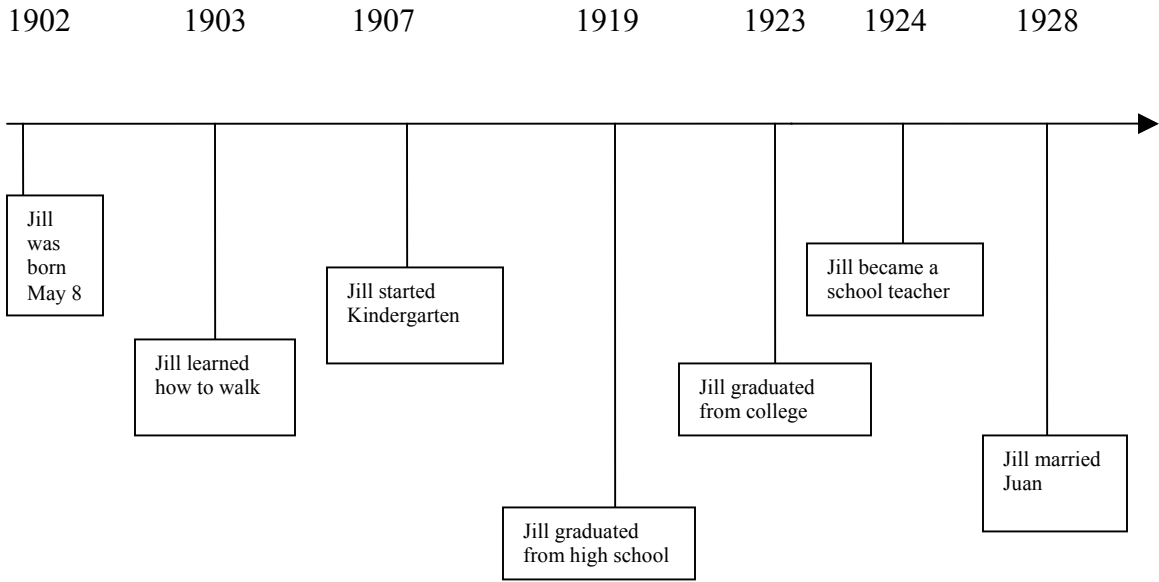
1902 1903 1907 1919 1923 1924 1928

Jill was born May 8

Jill learned how to walk

Jill started Kindergarten

Jill graduated from high school

Jill graduated from college

Jill became a school teacher

Jill married Juan